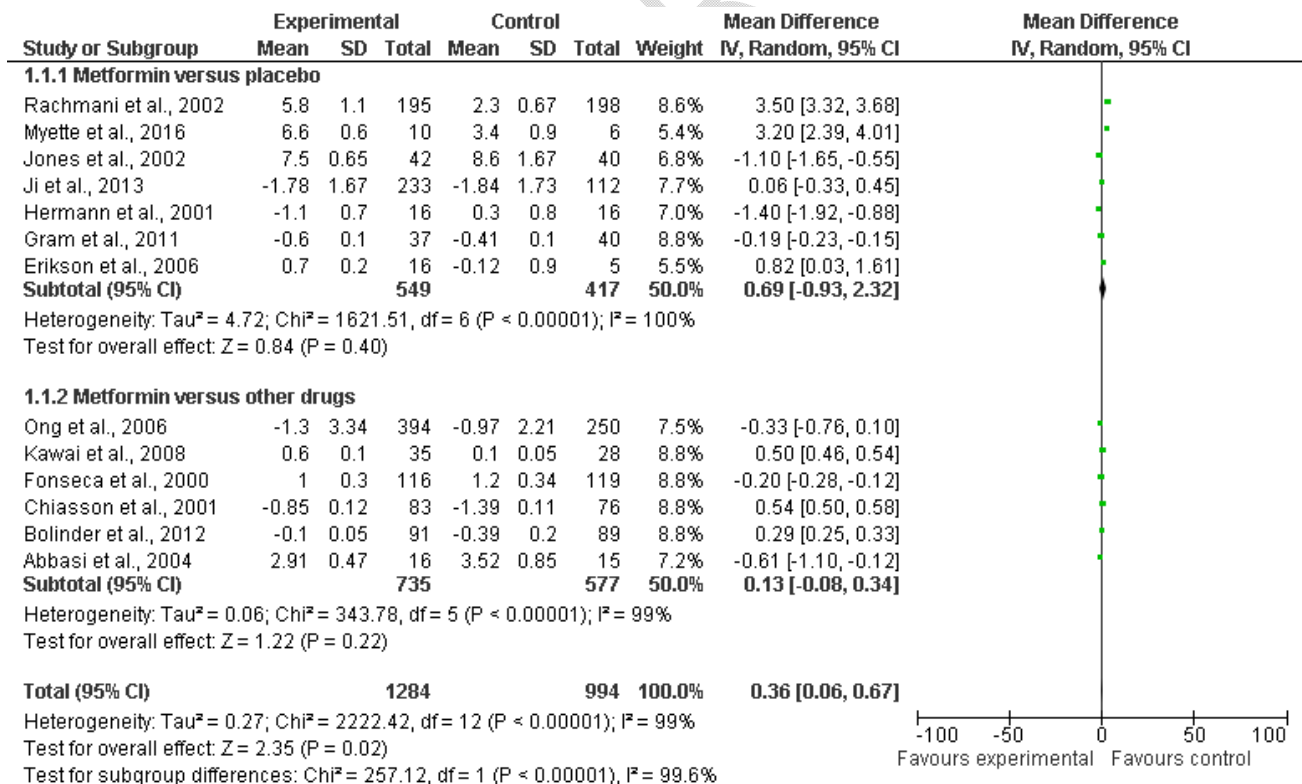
| Study or Subgroup | Experimental Mean | Experimental SD | Experimental Total | Control Mean | Control SD | Control Total | Weight | Mean Difference IV, Random, 95% CI |
|---|---|---|---|---|---|---|---|---|
| **1.1.1 Metformin versus placebo** | | | | | | | | |
| Rachmani et al., 2002 | 5.8 | 1.1 | 195 | 2.3 | 0.67 | 198 | 8.6% | 3.50 [3.32, 3.68] |
| Myette et al., 2016 | 6.6 | 0.6 | 10 | 3.4 | 0.9 | 6 | 5.4% | 3.20 [2.39, 4.01] |
| Jones et al., 2002 | 7.5 | 0.65 | 42 | 8.6 | 1.67 | 40 | 6.8% | -1.10 [-1.65, -0.55] |
| Ji et al., 2013 | -1.78 | 1.67 | 233 | -1.84 | 1.73 | 112 | 7.7% | 0.06 [-0.33, 0.45] |
| Hermann et al., 2001 | -1.1 | 0.7 | 16 | 0.3 | 0.8 | 16 | 7.0% | -1.40 [-1.92, -0.88] |
| Gram et al., 2011 | -0.6 | 0.1 | 37 | -0.41 | 0.1 | 40 | 8.8% | -0.19 [-0.23, -0.15] |
| Erikson et al., 2006 | 0.7 | 0.2 | 16 | -0.12 | 0.9 | 5 | 5.5% | 0.82 [0.03, 1.61] |
| **Subtotal (95% CI)** | | | **549** | | | **417** | **50.0%** | **0.69 [-0.93, 2.32]** |

Heterogeneity: Tau² = 4.72; Chi² = 1621.51, df = 6 (P < 0.00001); I² = 100%
Test for overall effect: Z = 0.84 (P = 0.40)

| Study or Subgroup | Experimental Mean | Experimental SD | Experimental Total | Control Mean | Control SD | Control Total | Weight | Mean Difference IV, Random, 95% CI |
|---|---|---|---|---|---|---|---|---|
| **1.1.2 Metformin versus other drugs** | | | | | | | | |
| Ong et al., 2006 | -1.3 | 3.34 | 394 | -0.97 | 2.21 | 250 | 7.5% | -0.33 [-0.76, 0.10] |
| Kawai et al., 2008 | 0.6 | 0.1 | 35 | 0.1 | 0.05 | 28 | 8.8% | 0.50 [0.46, 0.54] |
| Fonseca et al., 2000 | 1 | 0.3 | 116 | 1.2 | 0.34 | 119 | 8.8% | -0.20 [-0.28, -0.12] |
| Chiasson et al., 2001 | -0.85 | 0.12 | 83 | -1.39 | 0.11 | 76 | 8.8% | 0.54 [0.50, 0.58] |
| Bolinder et al., 2012 | -0.1 | 0.05 | 91 | -0.39 | 0.2 | 89 | 8.8% | 0.29 [0.25, 0.33] |
| Abbasi et al., 2004 | 2.91 | 0.47 | 16 | 3.52 | 0.85 | 15 | 7.2% | -0.61 [-1.10, -0.12] |
| **Subtotal (95% CI)** | | | **735** | | | **577** | **50.0%** | **0.13 [-0.08, 0.34]** |

Heterogeneity: Tau² = 0.06; Chi² = 343.78, df = 5 (P < 0.00001); I² = 99%
Test for overall effect: Z = 1.22 (P = 0.22)

**Total (95% CI)** **1284** **994** **100.0%** **0.36 [0.06, 0.67]**
Heterogeneity: Tau² = 0.27; Chi² = 2222.42, df = 12 (P < 0.00001); I² = 99%
Test for overall effect: Z = 2.35 (P = 0.02)
Test for subgroup differences: Chi² = 257.12, df = 1 (P < 0.00001), I² = 99.6%

Mean Difference
IV, Random, 95% CI
-100 -50 0 50 100
Favours experimental Favours control